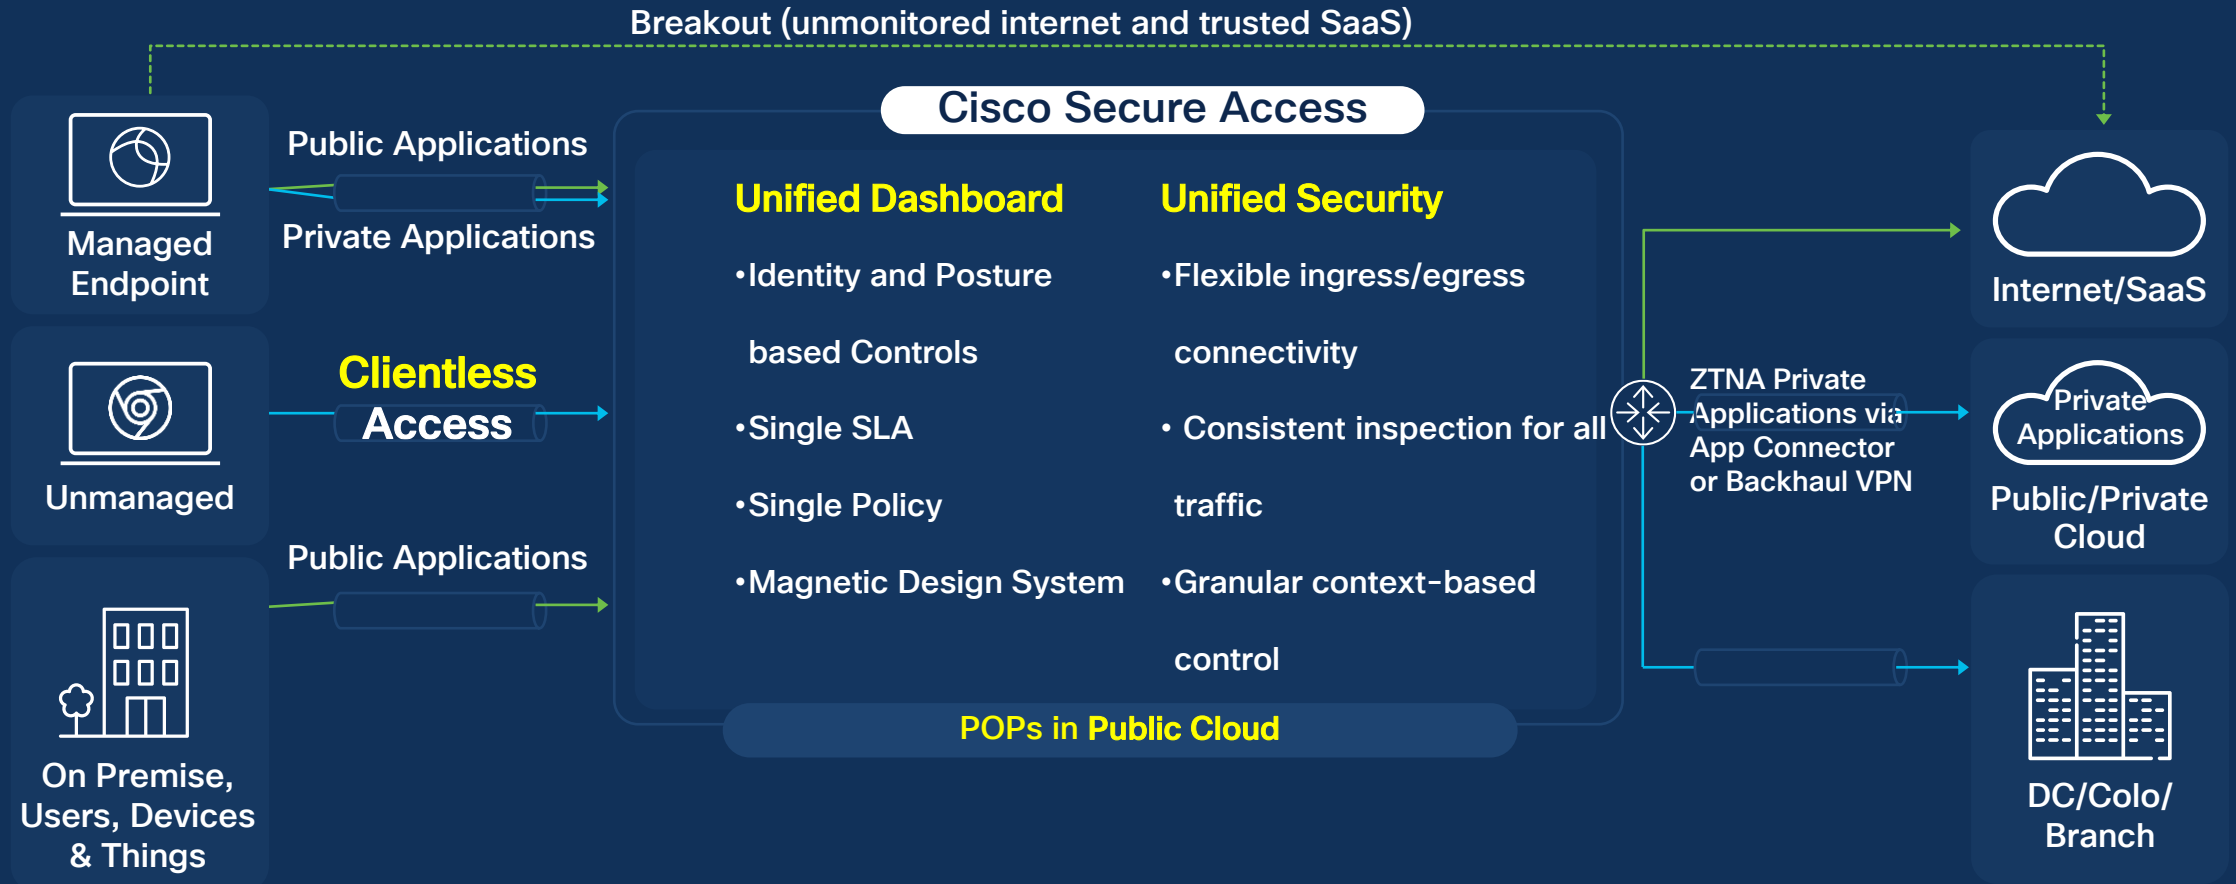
Breakout (unmonitored internet and trusted SaaS)

Managed Endpoint

Public Applications

Private Applications

Cisco Secure Access

Unified Dashboard

•Identity and Posture based Controls

•Single SLA

•Single Policy

•Magnetic Design System

Unified Security

•Flexible ingress/egress connectivity

• Consistent inspection for all traffic

•Granular context-based control

POPs in Public Cloud

Unmanaged

Clientless Access

Public Applications

On Premise, Users, Devices & Things

Internet/SaaS

ZTNA Private Applications via App Connector or Backhaul VPN

Private Applications

Public/Private Cloud

DC/Colo/ Branch